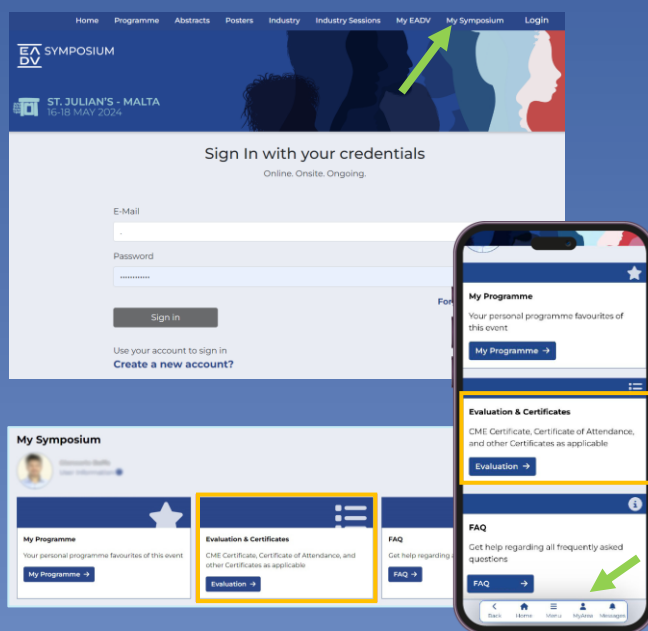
Home Programme Abstracts Posters Industry Industry Sessions My EADV My Symposium Login

EADV SYMPOSIUM

ST. JULIAN'S - MALTA
16-18 MAY 2024

Sign In with your credentials
Online. Onsite. Ongoing.

E-Mail

Password

For

Sign in

Use your account to sign in
Create a new account?

My Symposium

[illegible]
User Information

My Programme
Your personal programme favourites of this event
My Programme →

Evaluation & Certificates
CME Certificate, Certificate of Attendance, and other Certificates as applicable
Evaluation →

FAQ
Get help regarding
FAQ →

My Programme
Your personal programme favourites of this event
My Programme →

Evaluation & Certificates
CME Certificate, Certificate of Attendance, and other Certificates as applicable
Evaluation →

FAQ
Get help regarding all frequently asked questions
FAQ →

Back Home Menu MyArea Messages